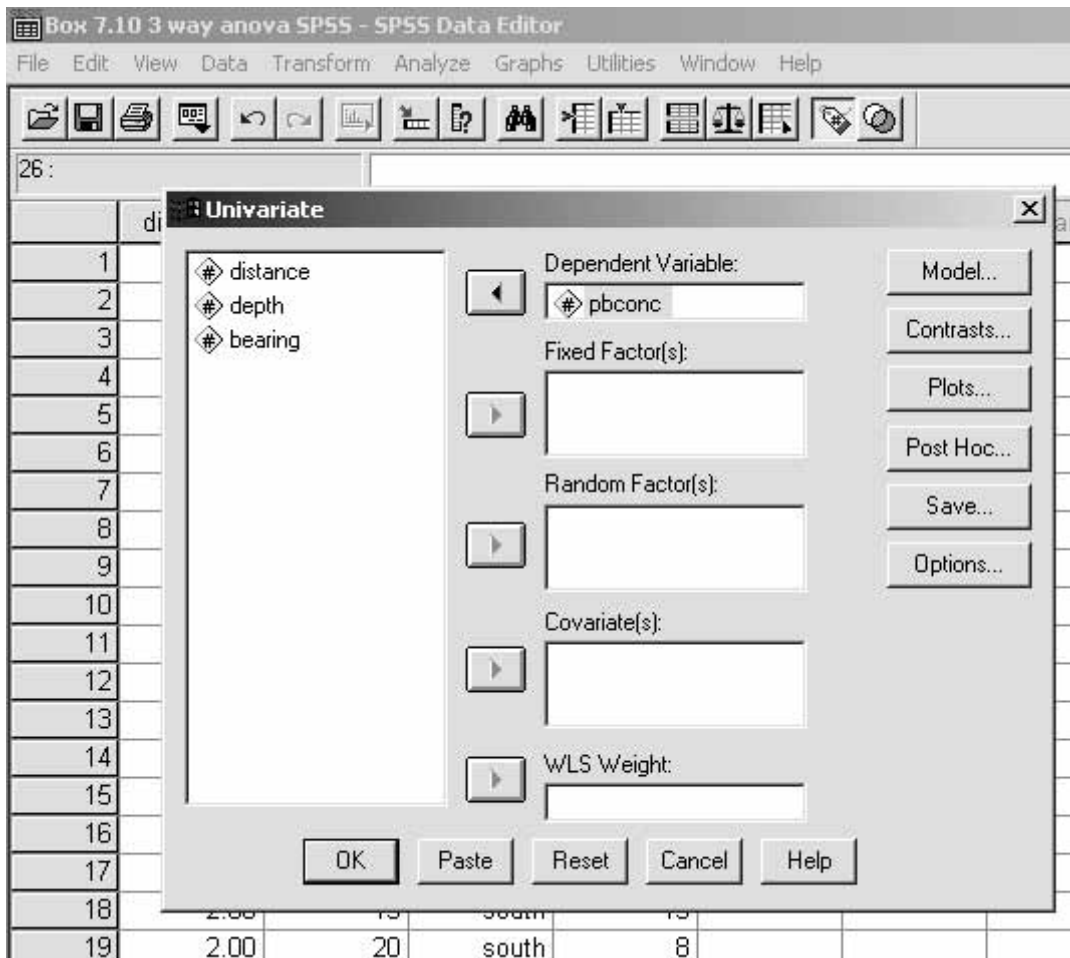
Box 7.10 3 way anova SPSS - SPSS Data Editor
File Edit View Data Transform Analyze Graphs Utilities Window Help

26 :

di

Univariate

distance
depth
bearing

Dependent Variable:
pbconc

Fixed Factor(s):

Random Factor(s):

Covariate(s):

WLS Weight:

Model...
Contrasts...
Plots...
Post Hoc...
Save...
Options...

OK Paste Reset Cancel Help

1
2
3
4
5
6
7
8
9
10
11
12
13
14
15
16
17
18
19

| 19 | 2.00 | 20 | south | 8 |
|---|---|---|---|---|